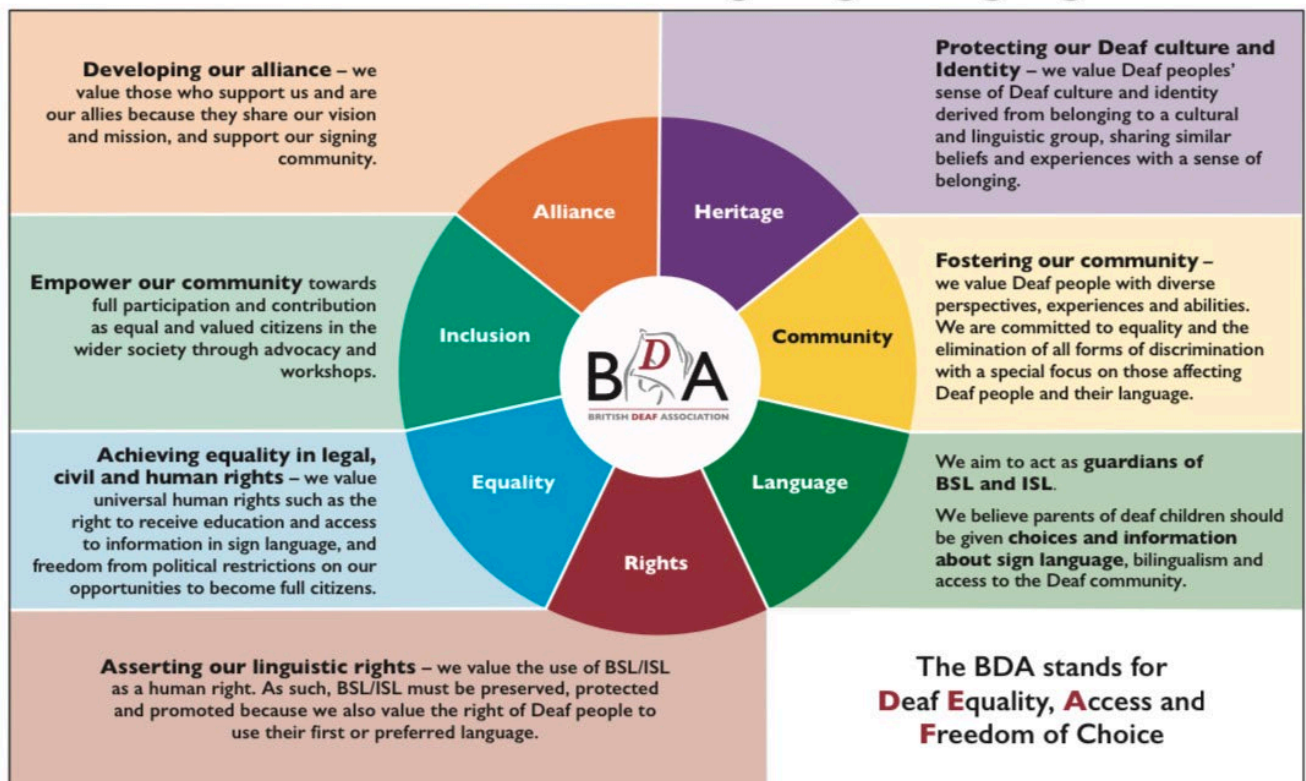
**Developing our alliance** – we value those who support us and are our allies because they share our vision and mission, and support our signing community.

**Protecting our Deaf culture and Identity** – we value Deaf peoples' sense of Deaf culture and identity derived from belonging to a cultural and linguistic group, sharing similar beliefs and experiences with a sense of belonging.

Alliance

Heritage

**Empower our community** towards full participation and contribution as equal and valued citizens in the wider society through advocacy and workshops.

Inclusion

BDA
BRITISH DEAF ASSOCIATION

Community

**Fostering our community** – we value Deaf people with diverse perspectives, experiences and abilities. We are committed to equality and the elimination of all forms of discrimination with a special focus on those affecting Deaf people and their language.

**Achieving equality in legal, civil and human rights** – we value universal human rights such as the right to receive education and access to information in sign language, and freedom from political restrictions on our opportunities to become full citizens.

Equality

Language

Rights

We aim to act as **guardians of BSL and ISL**.

We believe parents of deaf children should be given **choices and information about sign language**, bilingualism and access to the Deaf community.

**Asserting our linguistic rights** – we value the use of BSL/ISL as a human right. As such, BSL/ISL must be preserved, protected and promoted because we also value the right of Deaf people to use their first or preferred language.

The BDA stands for Deaf Equality, Access and Freedom of Choice